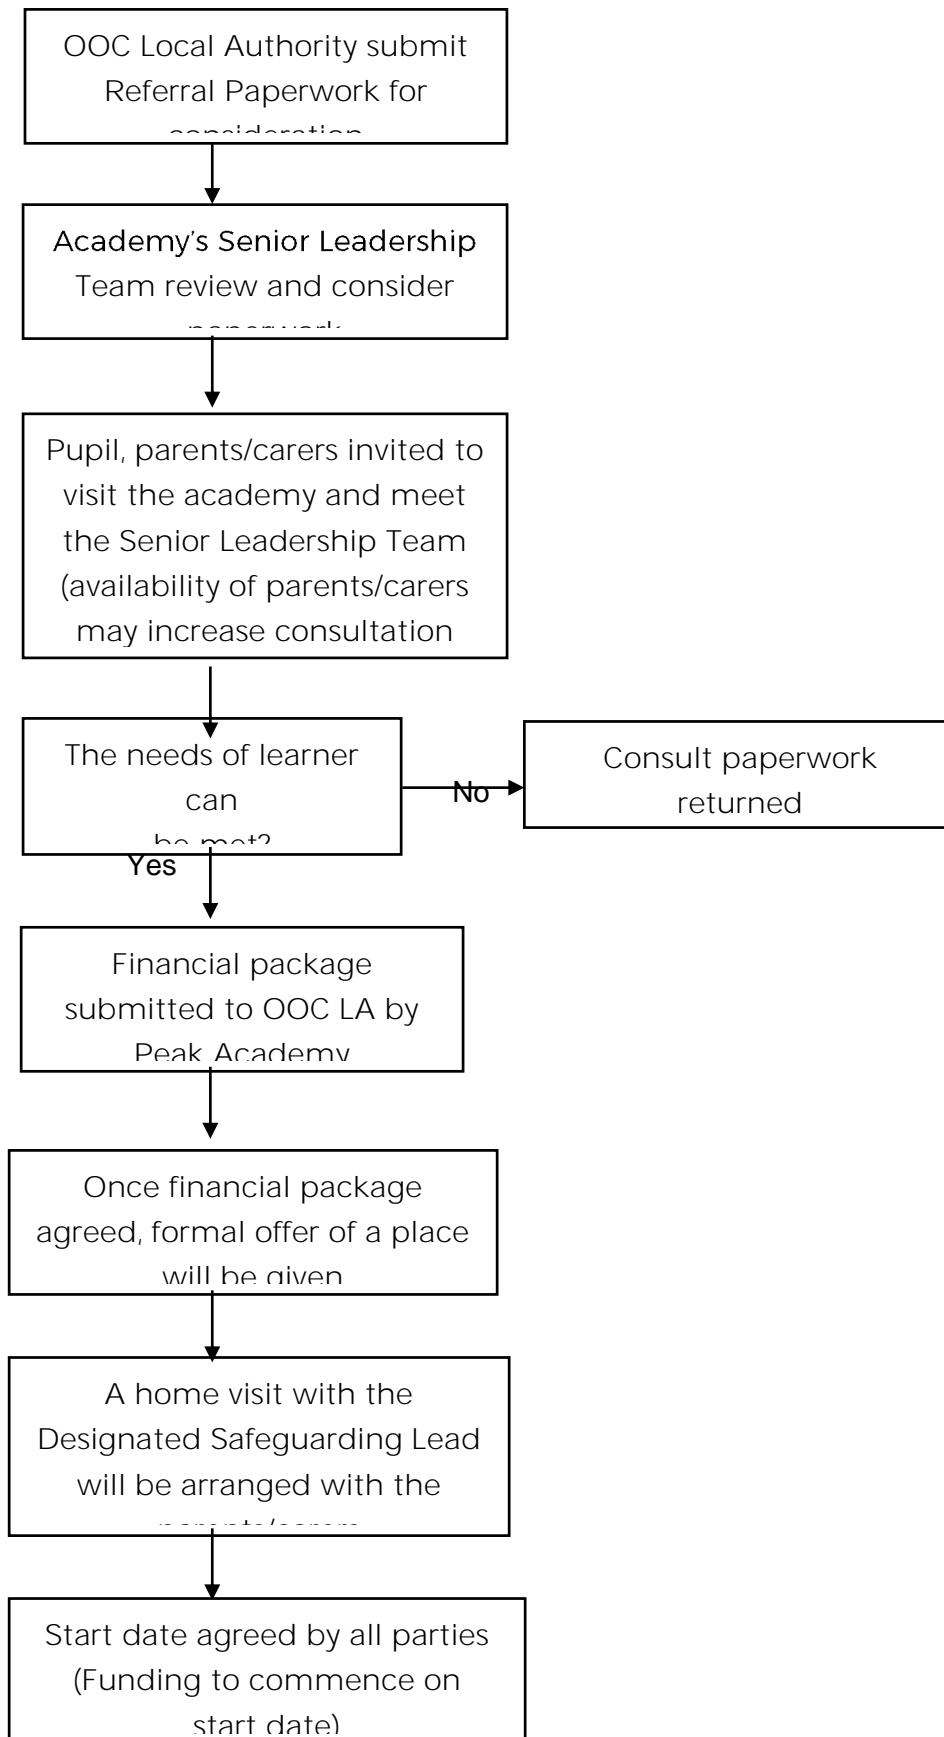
OOC Local Authority submit Referral Paperwork for consideration

Academy's Senior Leadership Team review and consider paperwork

Pupil, parents/carers invited to visit the academy and meet the Senior Leadership Team (availability of parents/carers may increase consultation

The needs of learner can be met?

No

Consult paperwork returned

Yes

Financial package submitted to OOC LA by Peak Academy

Once financial package agreed, formal offer of a place will be given

A home visit with the Designated Safeguarding Lead will be arranged with the parents/carers

Start date agreed by all parties (Funding to commence on start date)